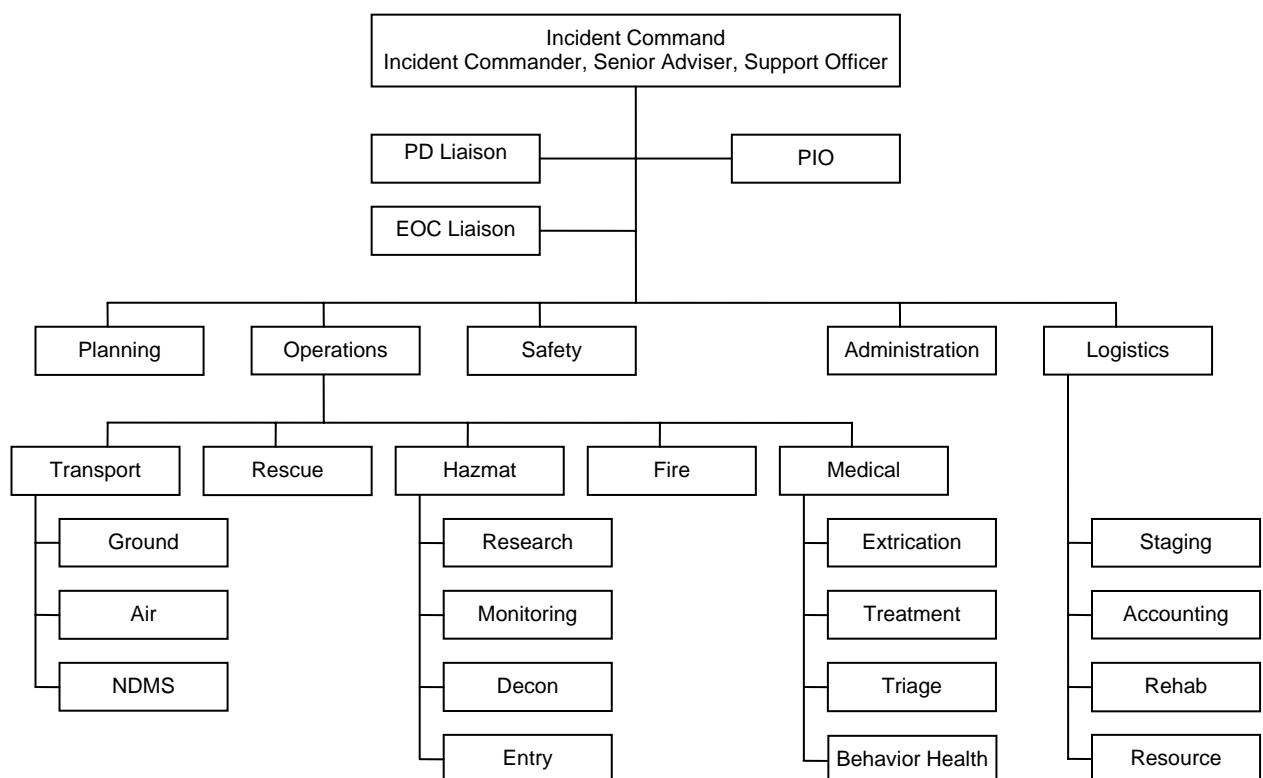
Incident Command
Incident Commander, Senior Adviser, Support Officer

PD Liaison

PIO

EOC Liaison

Planning

Operations

Safety

Administration

Logistics

Transport

Ground

Air

NDMS

Rescue

Hazmat

Research

Monitoring

Decon

Entry

Fire

Medical

Extrication

Treatment

Triage

Behavior Health

Staging

Accounting

Rehab

Resource